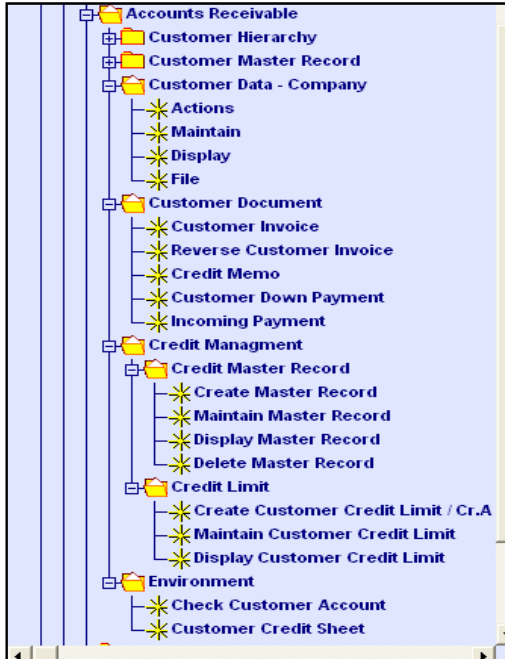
Accounts Receivable
Customer Hierarchy
Customer Master Record
Customer Data - Company
Actions
Maintain
Display
File
Customer Document
Customer Invoice
Reverse Customer Invoice
Credit Memo
Customer Down Payment
Incoming Payment
Credit Managment
Credit Master Record
Create Master Record
Maintain Master Record
Display Master Record
Delete Master Record
Credit Limit
Create Customer Credit Limit / Cr.A
Maintain Customer Credit Limit
Display Customer Credit Limit
Environment
Check Customer Account
Customer Credit Sheet